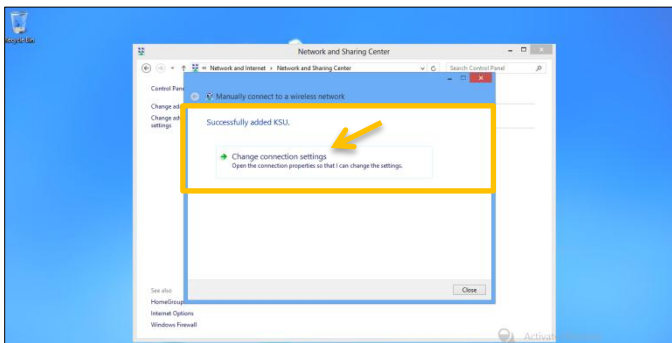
Recycle Bin

Network and Sharing Center

Network and Internet › Network and Sharing Center

Search Control Panel

Control Panel

Change ad

Change ad settings

Manually connect to a wireless network

Successfully added KSU.

Change connection settings

Open the connection properties so that I can change the settings.

Close

See also

HomeGroup

Internet Options

Windows Firewall

Activat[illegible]